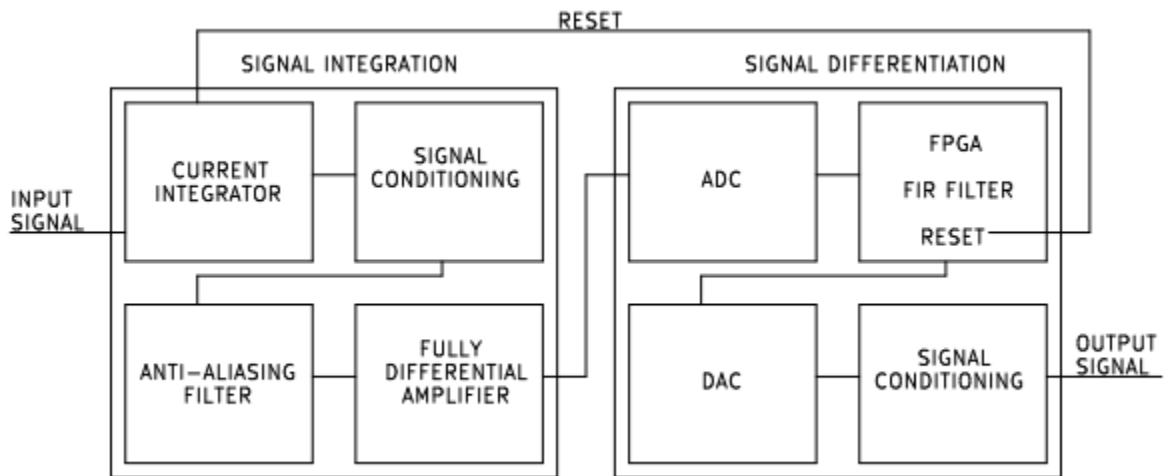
RESET

SIGNAL INTEGRATION

SIGNAL DIFFERENTIATION

INPUT SIGNAL

CURRENT INTEGRATOR

SIGNAL CONDITIONING

ANTI–ALIASING FILTER

FULLY DIFFERENTIAL AMPLIFIER

ADC

FPGA

FIR FILTER

RESET

DAC

SIGNAL CONDITIONING

OUTPUT SIGNAL